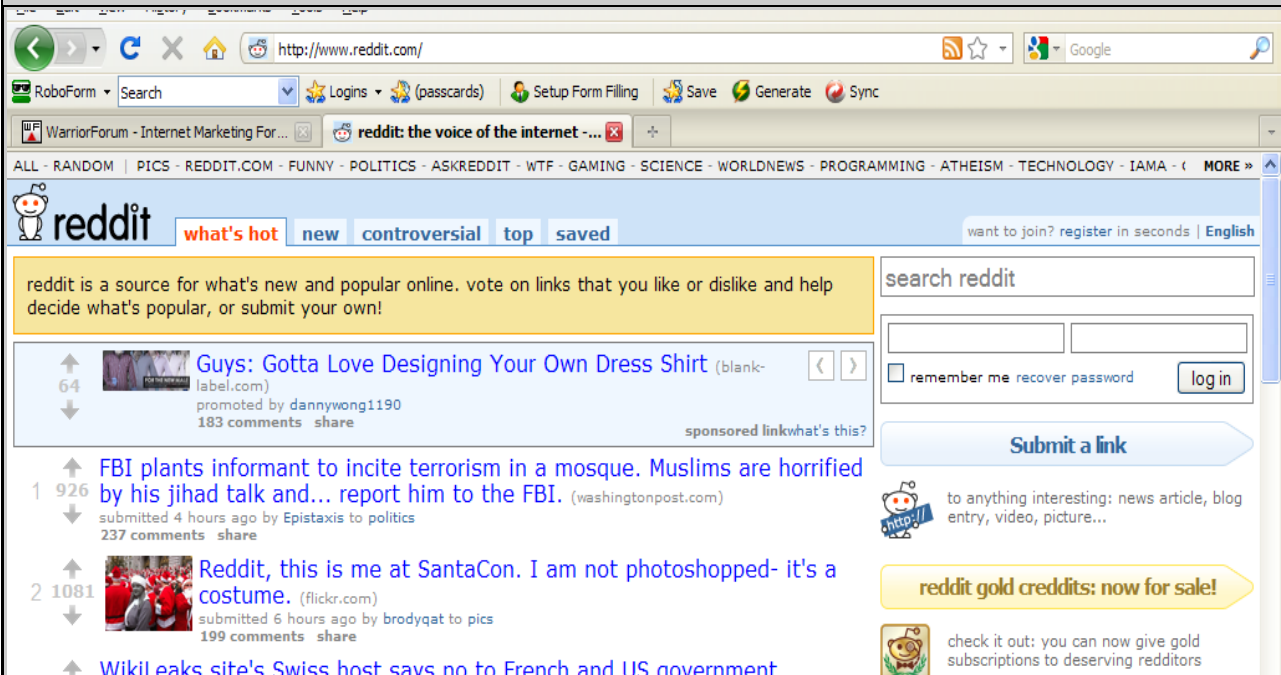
http://www.reddit.com/

Google

RoboForm Search Logins (passcards) Setup Form Filling Save Generate Sync

WarriorForum - Internet Marketing For... reddit: the voice of the internet -...

ALL - RANDOM | PICS - REDDIT.COM - FUNNY - POLITICS - ASKREDDIT - WTF - GAMING - SCIENCE - WORLDNEWS - PROGRAMMING - ATHEISM - TECHNOLOGY - IAMA - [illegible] MORE »

reddit what's hot new controversial top saved

want to join? register in seconds | English

reddit is a source for what's new and popular online. vote on links that you like or dislike and help decide what's popular, or submit your own!

search reddit

64 Guys: Gotta Love Designing Your Own Dress Shirt (blank-label.com)
promoted by dannywong1190
183 comments share
sponsored linkwhat's this?

remember me recover password log in

1 926 FBI plants informant to incite terrorism in a mosque. Muslims are horrified by his jihad talk and... report him to the FBI. (washingtonpost.com)
submitted 4 hours ago by Epistaxis to politics
237 comments share

Submit a link

to anything interesting: news article, blog entry, video, picture...

2 1081 Reddit, this is me at SantaCon. I am not photoshopped- it's a costume. (flickr.com)
submitted 6 hours ago by brodyqat to pics
199 comments share

reddit gold creddits: now for sale!

check it out: you can now give gold subscriptions to deserving redditors

WikiLeaks site's Swiss host says no to French and US government